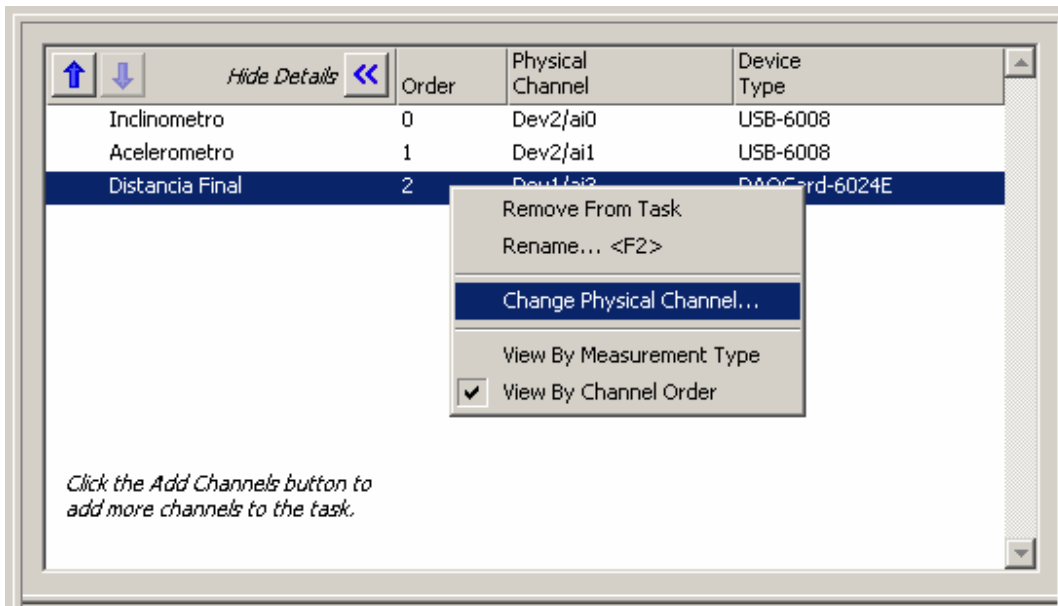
Hide Details

| | Order | Physical Channel | Device Type |
|---|---|---|---|
| Inclinometro | 0 | Dev2/ai0 | USB-6008 |
| Acelerometro | 1 | Dev2/ai1 | USB-6008 |
| Distancia Final | 2 | Dev1/ai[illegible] | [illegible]ard-6024E |

Remove From Task
Rename... <F2>
Change Physical Channel...
View By Measurement Type
View By Channel Order

Click the Add Channels button to add more channels to the task.